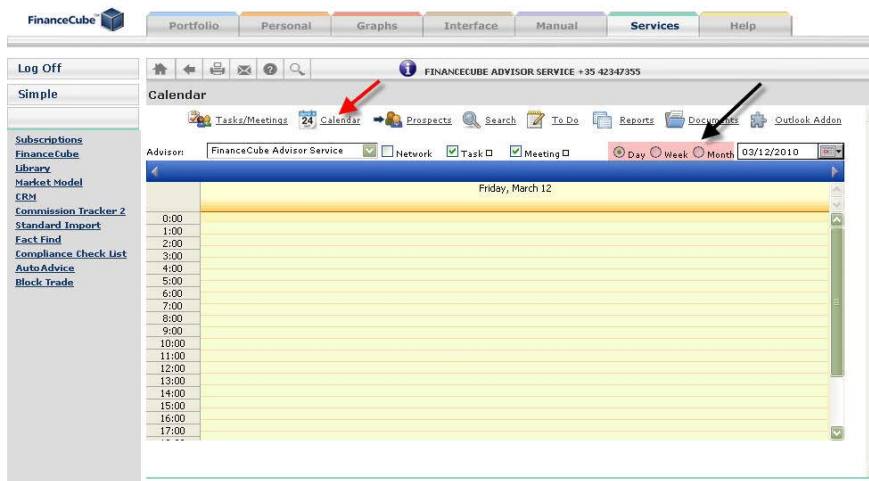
FinanceCube

Portfolio | Personal | Graphs | Interface | Manual | Services | Help

Log Off

Simple

Subscriptions
FinanceCube
Library
Market Model
CRM
Commission Tracker 2
Standard Import
Fact Find
Compliance Check List
AutoAdvice
Block Trade

FINANCECUBE ADVISOR SERVICE +35 42347355

Calendar

Tasks/Meetings | 24 Calendar | Prospects | Search | To Do | Reports | Documents | Outlook Addon

Advisor: FinanceCube Advisor Service | Network | Task | Meeting | Day | Week | Month | 03/12/2010

Friday, March 12

0:00
1:00
2:00
3:00
4:00
5:00
6:00
7:00
8:00
9:00
10:00
11:00
12:00
13:00
14:00
15:00
16:00
17:00